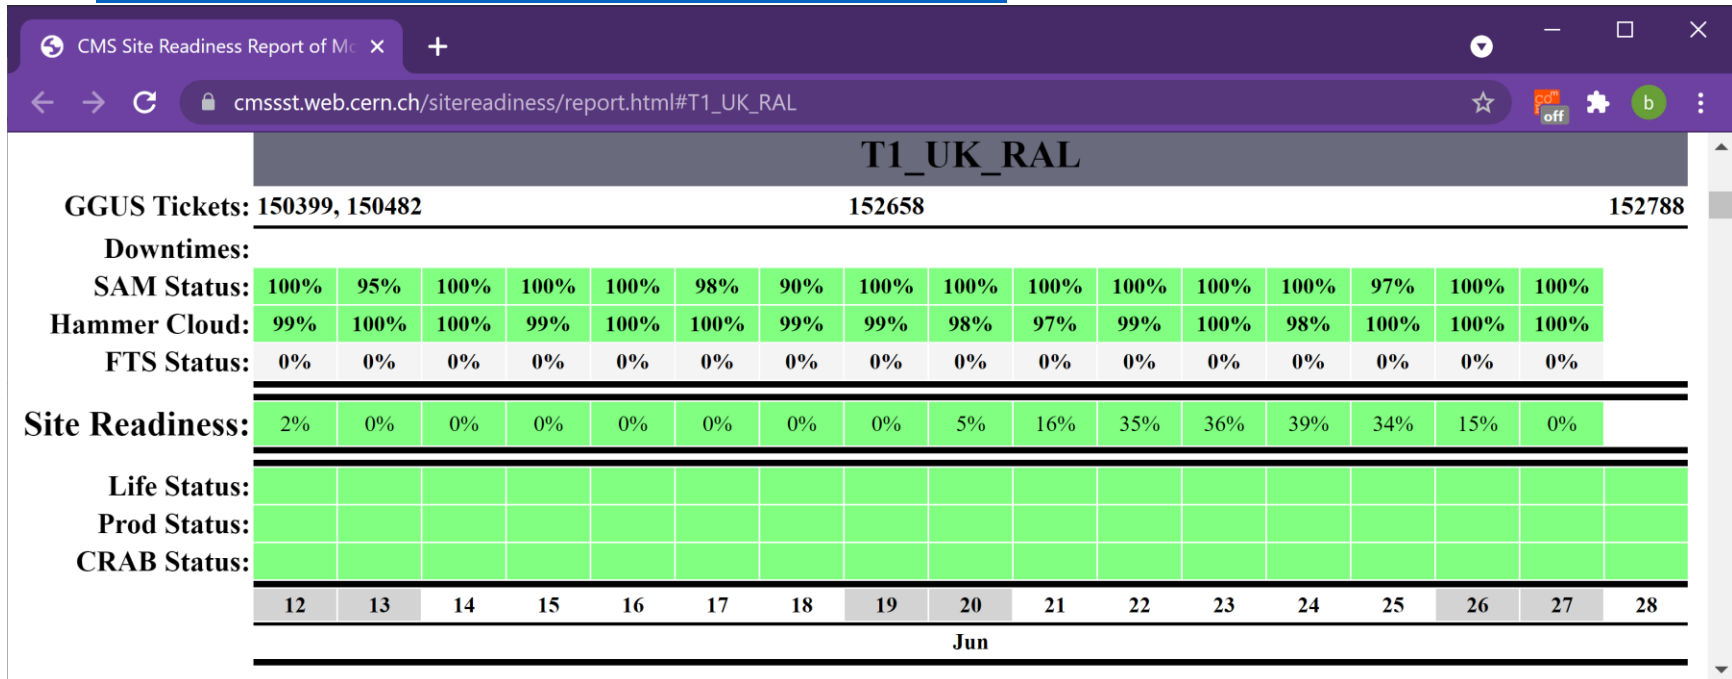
CMS Site Readiness Report of Mc ×
+

cmssst.web.cern.ch/sitereadiness/report.html#T1_UK_RAL

off
b

T1_UK_RAL

GGUS Tickets: 150399, 150482 152658 152788

Downtimes:

| | | | | | | | | | | | | | | | | | |
|---|---|---|---|---|---|---|---|---|---|---|---|---|---|---|---|---|---|
| SAM Status: | 100% | 95% | 100% | 100% | 100% | 98% | 90% | 100% | 100% | 100% | 100% | 100% | 100% | 97% | 100% | 100% | |
| Hammer Cloud: | 99% | 100% | 100% | 99% | 100% | 100% | 99% | 99% | 98% | 97% | 99% | 100% | 98% | 100% | 100% | 100% | |
| FTS Status: | 0% | 0% | 0% | 0% | 0% | 0% | 0% | 0% | 0% | 0% | 0% | 0% | 0% | 0% | 0% | 0% | |
| Site Readiness: | 2% | 0% | 0% | 0% | 0% | 0% | 0% | 0% | 5% | 16% | 35% | 36% | 39% | 34% | 15% | 0% | |
| Life Status: | | | | | | | | | | | | | | | | | |
| Prod Status: | | | | | | | | | | | | | | | | | |
| CRAB Status: | | | | | | | | | | | | | | | | | |
| | 12 | 13 | 14 | 15 | 16 | 17 | 18 | 19 | 20 | 21 | 22 | 23 | 24 | 25 | 26 | 27 | 28 |

Jun